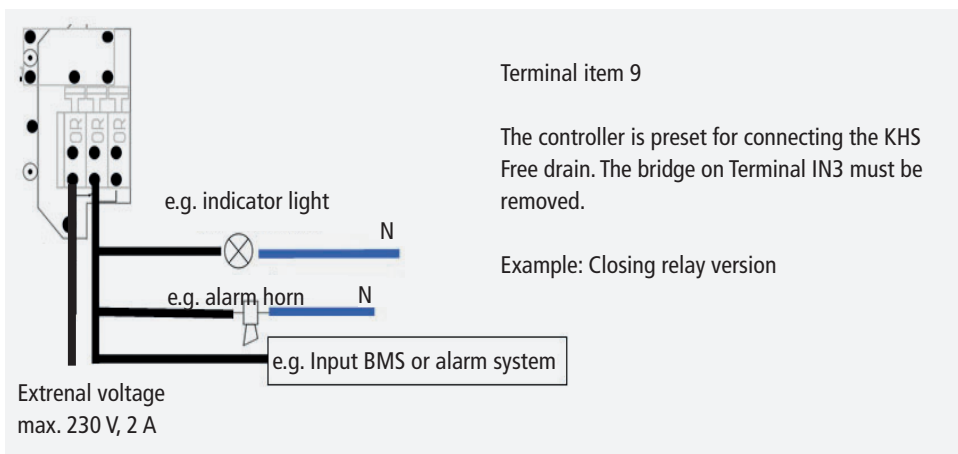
OR OR OR

e.g. indicator light

N

e.g. alarm horn

N

e.g. Input BMS or alarm system

Extrenal voltage
max. 230 V, 2 A

Terminal item 9

The controller is preset for connecting the KHS Free drain. The bridge on Terminal IN3 must be removed.

Example: Closing relay version